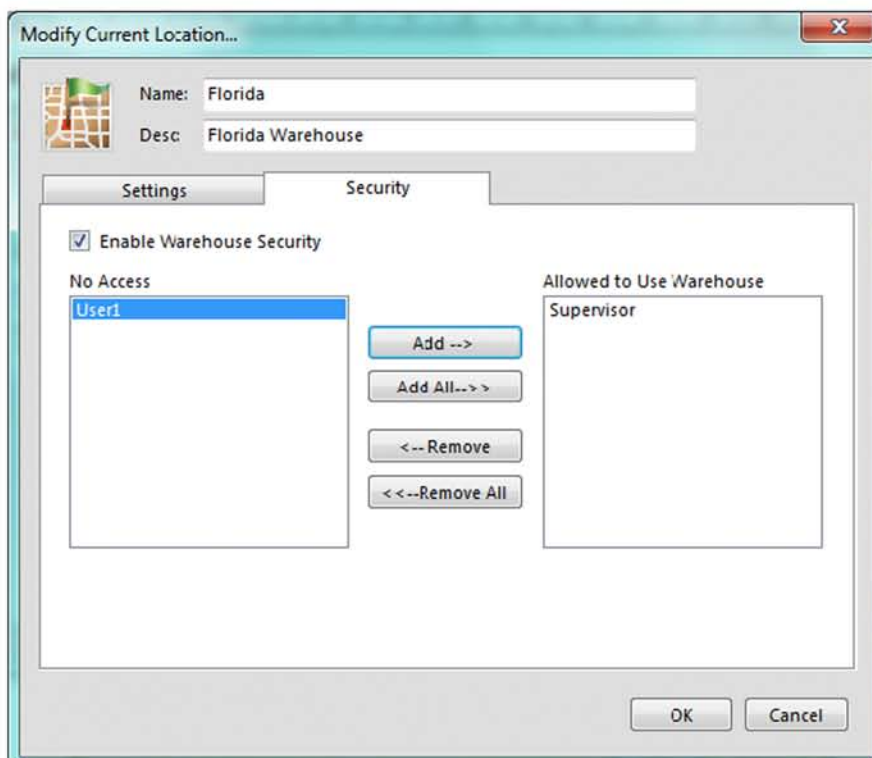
Modify Current Location...

Name: Florida

Desc: Florida Warehouse

Settings

Security

☑ Enable Warehouse Security

No Access

User1

Add -->

Add All-->>

<--Remove

<<--Remove All

Allowed to Use Warehouse

Supervisor

OK

Cancel